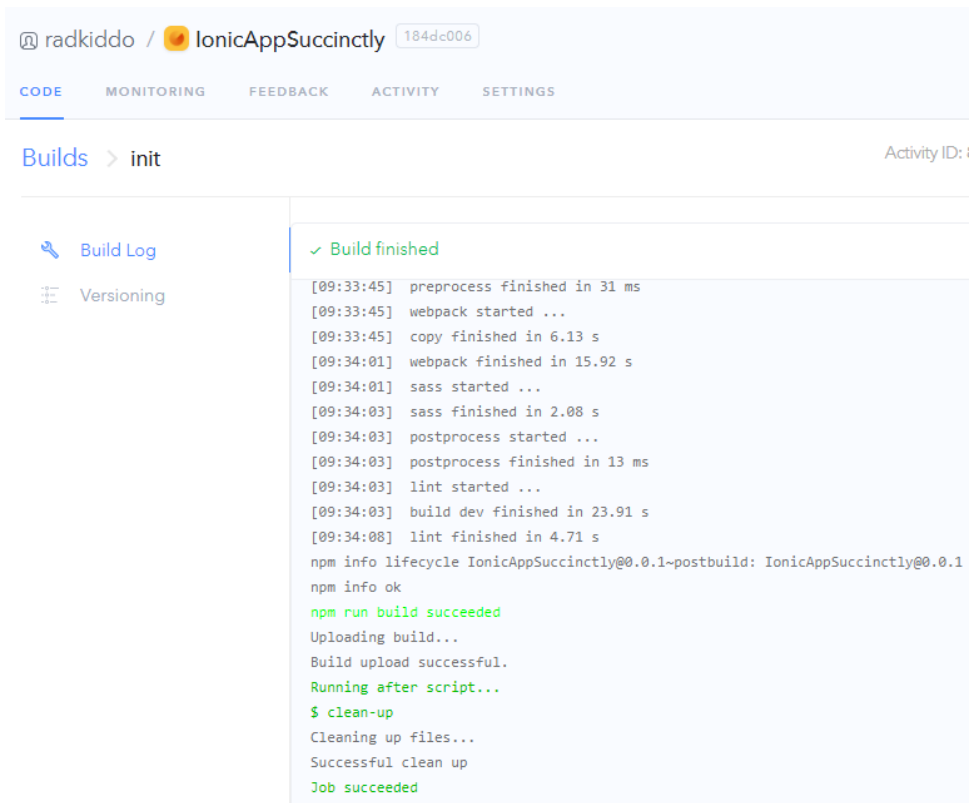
radkiddo / IonicAppSuccinctly 184dc006

CODE MONITORING FEEDBACK ACTIVITY SETTINGS

Builds > init

Activity ID: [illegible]

Build Log

Versioning

✓ Build finished

[09:33:45] preprocess finished in 31 ms
[09:33:45] webpack started ...
[09:33:45] copy finished in 6.13 s
[09:34:01] webpack finished in 15.92 s
[09:34:01] sass started ...
[09:34:03] sass finished in 2.08 s
[09:34:03] postprocess started ...
[09:34:03] postprocess finished in 13 ms
[09:34:03] lint started ...
[09:34:03] build dev finished in 23.91 s
[09:34:08] lint finished in 4.71 s
npm info lifecycle IonicAppSuccinctly@0.0.1~postbuild: IonicAppSuccinctly@0.0.1
npm info ok
npm run build succeeded
Uploading build...
Build upload successful.
Running after script...
$ clean-up
Cleaning up files...
Successful clean up
Job succeeded